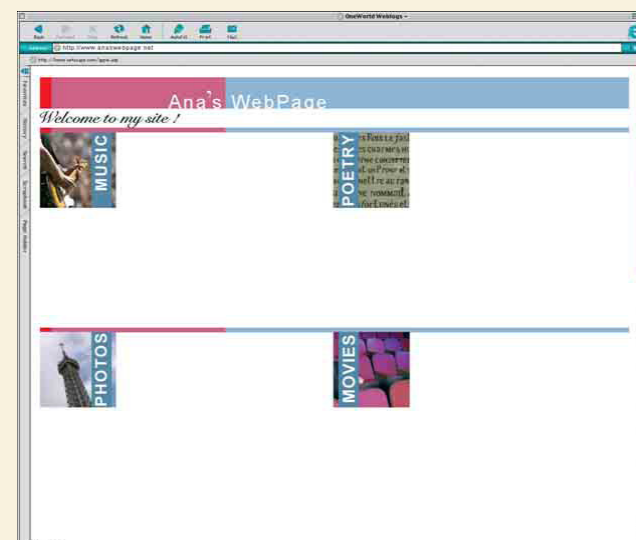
OneWorld Weblogs

Back Forward Stop Refresh Home AutoFill Print Mail

Address http://www.anaswebpage.net

Favorites History Search Scrapbook Page Holder

Ana's WebPage

Welcome to my site !

MUSIC

POETRY

PHOTOS

MOVIES